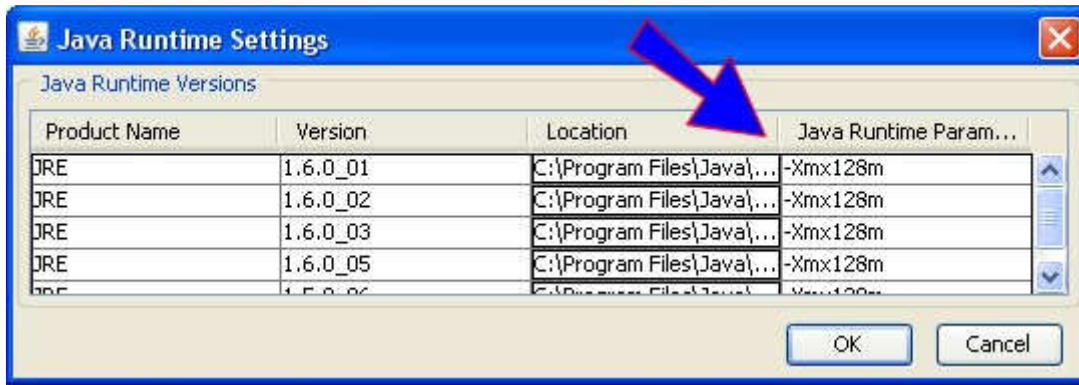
Java Runtime Settings

Java Runtime Versions

| Product Name | Version | Location | Java Runtime Param... |
|---|---|---|---|
| JRE | 1.6.0_01 | C:\Program Files\Java\... | -Xmx128m |
| JRE | 1.6.0_02 | C:\Program Files\Java\... | -Xmx128m |
| JRE | 1.6.0_03 | C:\Program Files\Java\... | -Xmx128m |
| JRE | 1.6.0_05 | C:\Program Files\Java\... | -Xmx128m |
| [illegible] | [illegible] | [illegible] | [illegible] |

OK Cancel